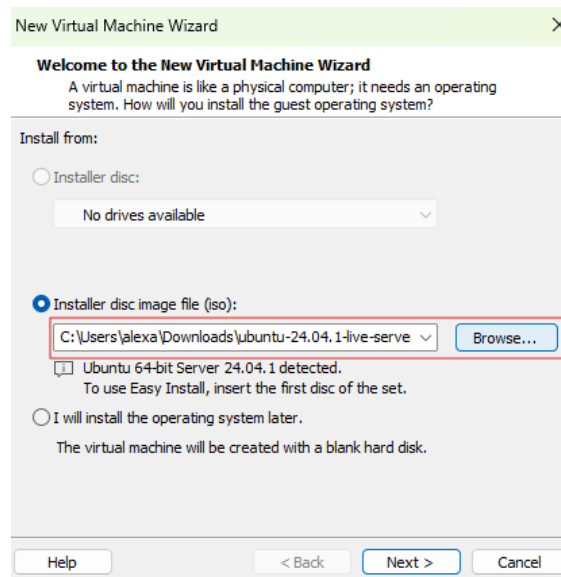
New Virtual Machine Wizard

Welcome to the New Virtual Machine Wizard
A virtual machine is like a physical computer; it needs an operating system. How will you install the guest operating system?

Install from:

Installer disc:

No drives available

Installer disc image file (iso):

C:\Users\alexa\Downloads\ubuntu-24.04.1-live-serve

Browse...

Ubuntu 64-bit Server 24.04.1 detected.
To use Easy Install, insert the first disc of the set.

I will install the operating system later.

The virtual machine will be created with a blank hard disk.

Help

< Back

Next >

Cancel